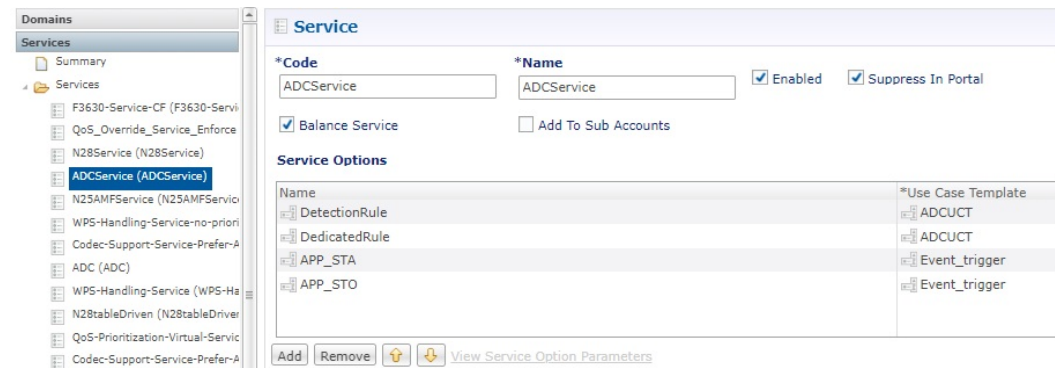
Domains
Services
Summary
Services
F3630-Service-CF (F3630-Servi
QoS_Override_Service_Enforce
N28Service (N28Service)
ADCService (ADCService)
N25AMFService (N25AMFServic
WPS-Handling-Service-no-priori
Codec-Support-Service-Prefer-A
ADC (ADC)
WPS-Handling-Service (WPS-Ha
N28tableDriven (N28tableDriver
QoS-Prioritization-Virtual-Servic
Codec-Support-Service-Prefer-A

Service

*Code
ADCService

*Name
ADCService

Enabled

Suppress In Portal

Balance Service

Add To Sub Accounts

Service Options

| Name | *Use Case Template |
|---|---|
| DetectionRule | ADCUCT |
| DedicatedRule | ADCUCT |
| APP_STA | Event_trigger |
| APP_STO | Event_trigger |

Add Remove View Service Option Parameters